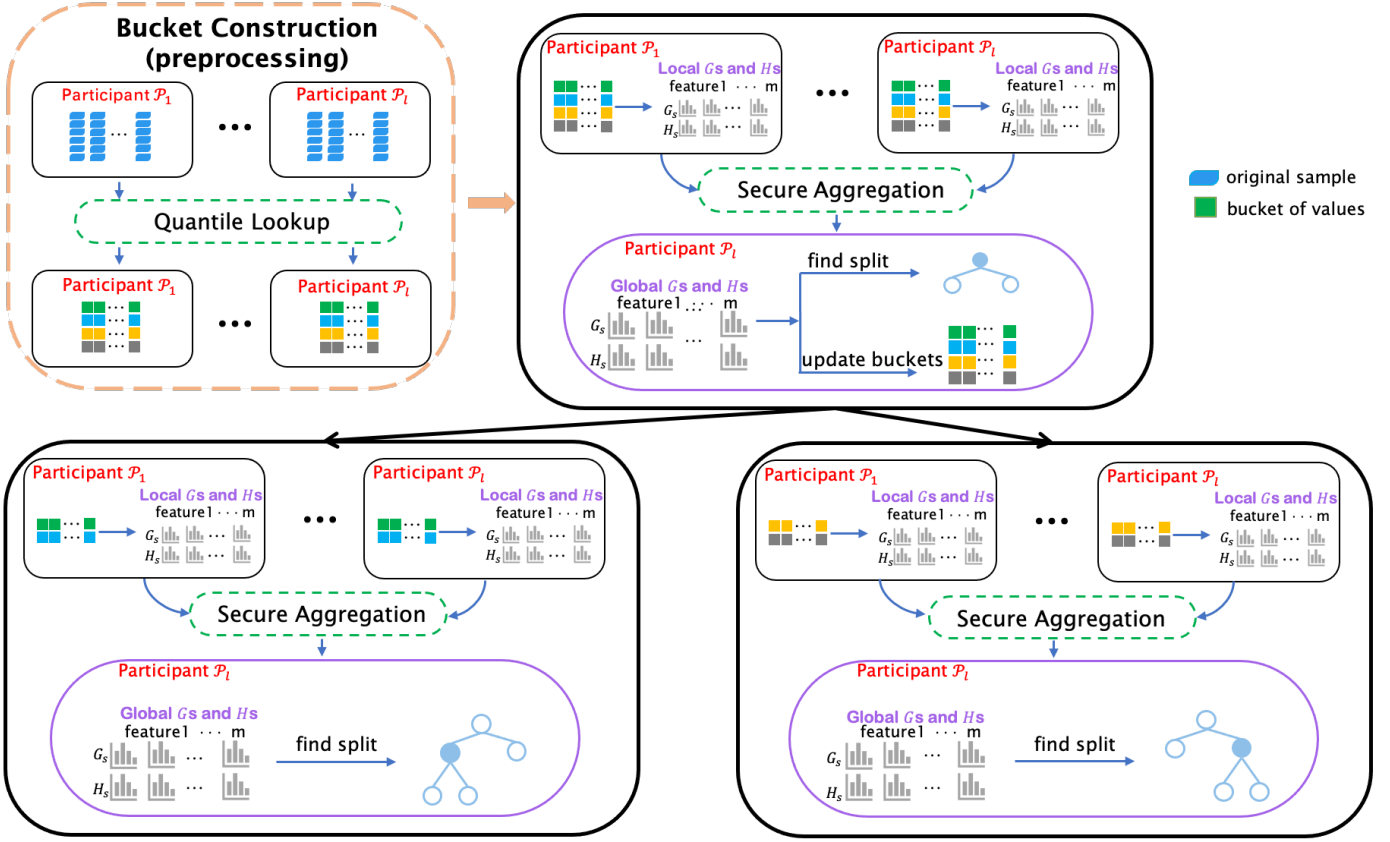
Bucket Construction (preprocessing)

Participant $\mathcal{P}_1$ ••• Participant $\mathcal{P}_l$

Quantile Lookup

Participant $\mathcal{P}_1$ ••• Participant $\mathcal{P}_l$

Participant $\mathcal{P}_1$
Local $G$s and $H$s
feature1 · · · m
$G_s$
$H_s$

•••

Participant $\mathcal{P}_l$
Local $G$s and $H$s
feature1 · · · m
$G_s$
$H_s$

Secure Aggregation

Participant $\mathcal{P}_l$
Global $G$s and $H$s
feature1 · · · m
$G_s$
$H_s$
find split
update buckets

original sample
bucket of values

Participant $\mathcal{P}_1$
Local $G$s and $H$s
feature1 · · · m
$G_s$
$H_s$

•••

Participant $\mathcal{P}_l$
Local $G$s and $H$s
feature1 · · · m
$G_s$
$H_s$

Secure Aggregation

Participant $\mathcal{P}_l$
Global $G$s and $H$s
feature1 · · · m
$G_s$
$H_s$
find split

Participant $\mathcal{P}_1$
Local $G$s and $H$s
feature1 · · · m
$G_s$
$H_s$

•••

Participant $\mathcal{P}_l$
Local $G$s and $H$s
feature1 · · · m
$G_s$
$H_s$

Secure Aggregation

Participant $\mathcal{P}_l$
Global $G$s and $H$s
feature1 · · · m
$G_s$
$H_s$
find split